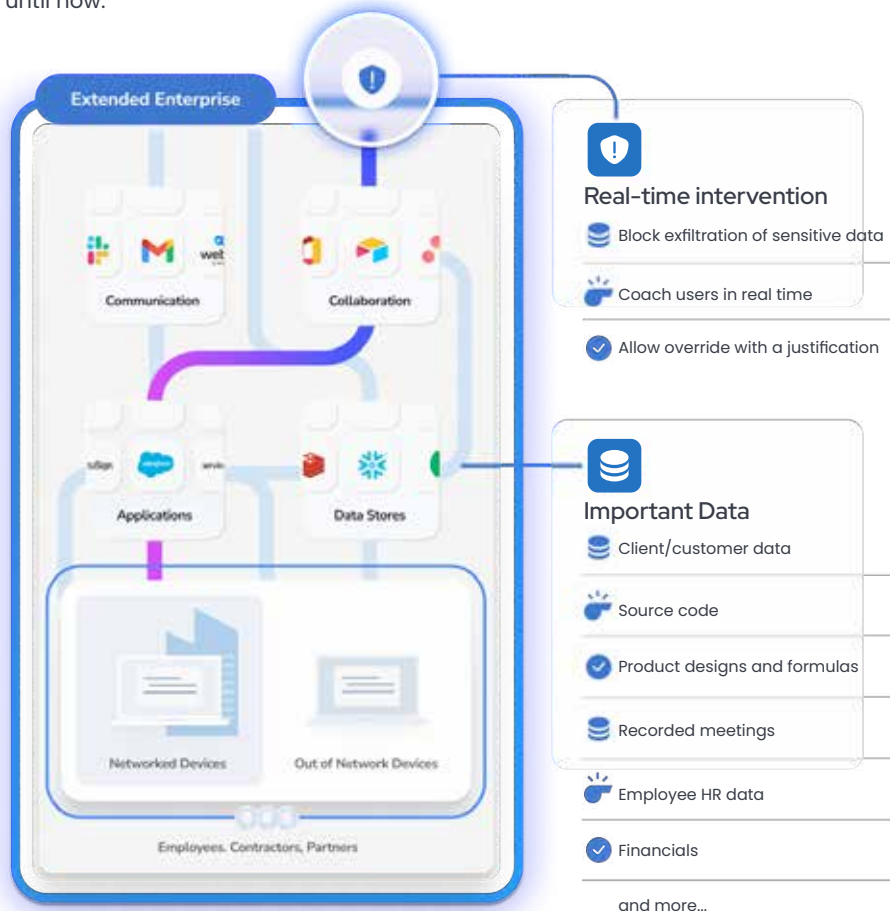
until now.

Extended Enterprise

wet

Communication

Collaboration

Applications

Data Stores

Networked Devices

Out of Network Devices

Employees, Contractors, Partners

Real-time intervention

Block exfiltration of sensitive data

Coach users in real time

Allow override with a justification

Important Data

Client/customer data

Source code

Product designs and formulas

Recorded meetings

Employee HR data

Financials

and more...